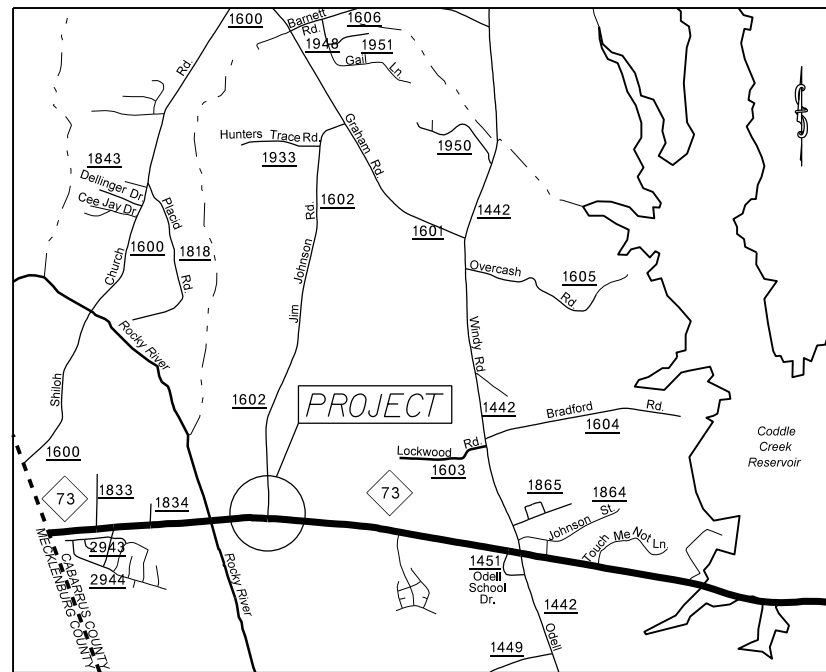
1600
Barnett Rd.
1606
1948
1951
Gail Ln
Rd
Hunters Trace Rd.
1933
Graham Rd
1950
1843
Dellinger Dr.
Cee Jay Dr.
Placid
1602
Jim Johnson Rd.
1442
1601
Church
1600
1818
Rd
Overcash
1605
Rd
Rocky River
Windy Rd
Shiloh
1602
PROJECT
1442
Bradford
Rd.
1604
Lockwood
Rd.
1603
Coddle Creek Reservoir
1600
73
1833
1834
73
1865
1864
Johnson St.
Touch Me Not Ln.
2943
2944
CABARRUS COUNTY
MECKLENBURG COUNTY
Rocky River
1451
Odell School Dr.
1442
Odell
1449